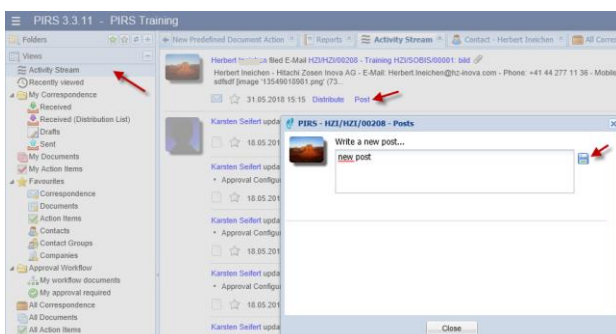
PIRS 3.3.11 - PIRS Training

Folders

Views
Activity Stream
Recently viewed
My Correspondence
Received
Received (Distribution List)
Drafts
Sent
My Documents
My Action Items
Favourites
Correspondence
Documents
Action Items
Contacts
Contact Groups
Companies
Approval Workflow
My workflow documents
My approval required
All Correspondence
All Documents
All Action Items

New Predefined Document Action | Reports | Activity Stream | Contact - Herbert Ineichen | All Corres

Herbert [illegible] filed E-Mail HZI/HZI/00208 - Training HZI/SOBIS/00001: bild
Herbert Ineichen - Hitachi Zosen Inova AG - E-Mail: Herbert.Ineichen@hz-inova.com - Phone: +41 44 277 11 36 - Mobile
sdfsdf [image '13549018901.png' (73...
31.05.2018 15:15 Distribute Post

Karsten Seifert upda
18.05.201
Approval Configu
Karsten Seifert upda
18.05.201
Approval Configu
Karsten Seifert upda
18.05.201
Karsten Seifert upda
18.05.201
Approval Configu
Karsten Seifert upda
18.05.201
Karsten Seifert upda

PIRS - HZI/HZI/00208 - Posts
Write a new post...
new post
Close